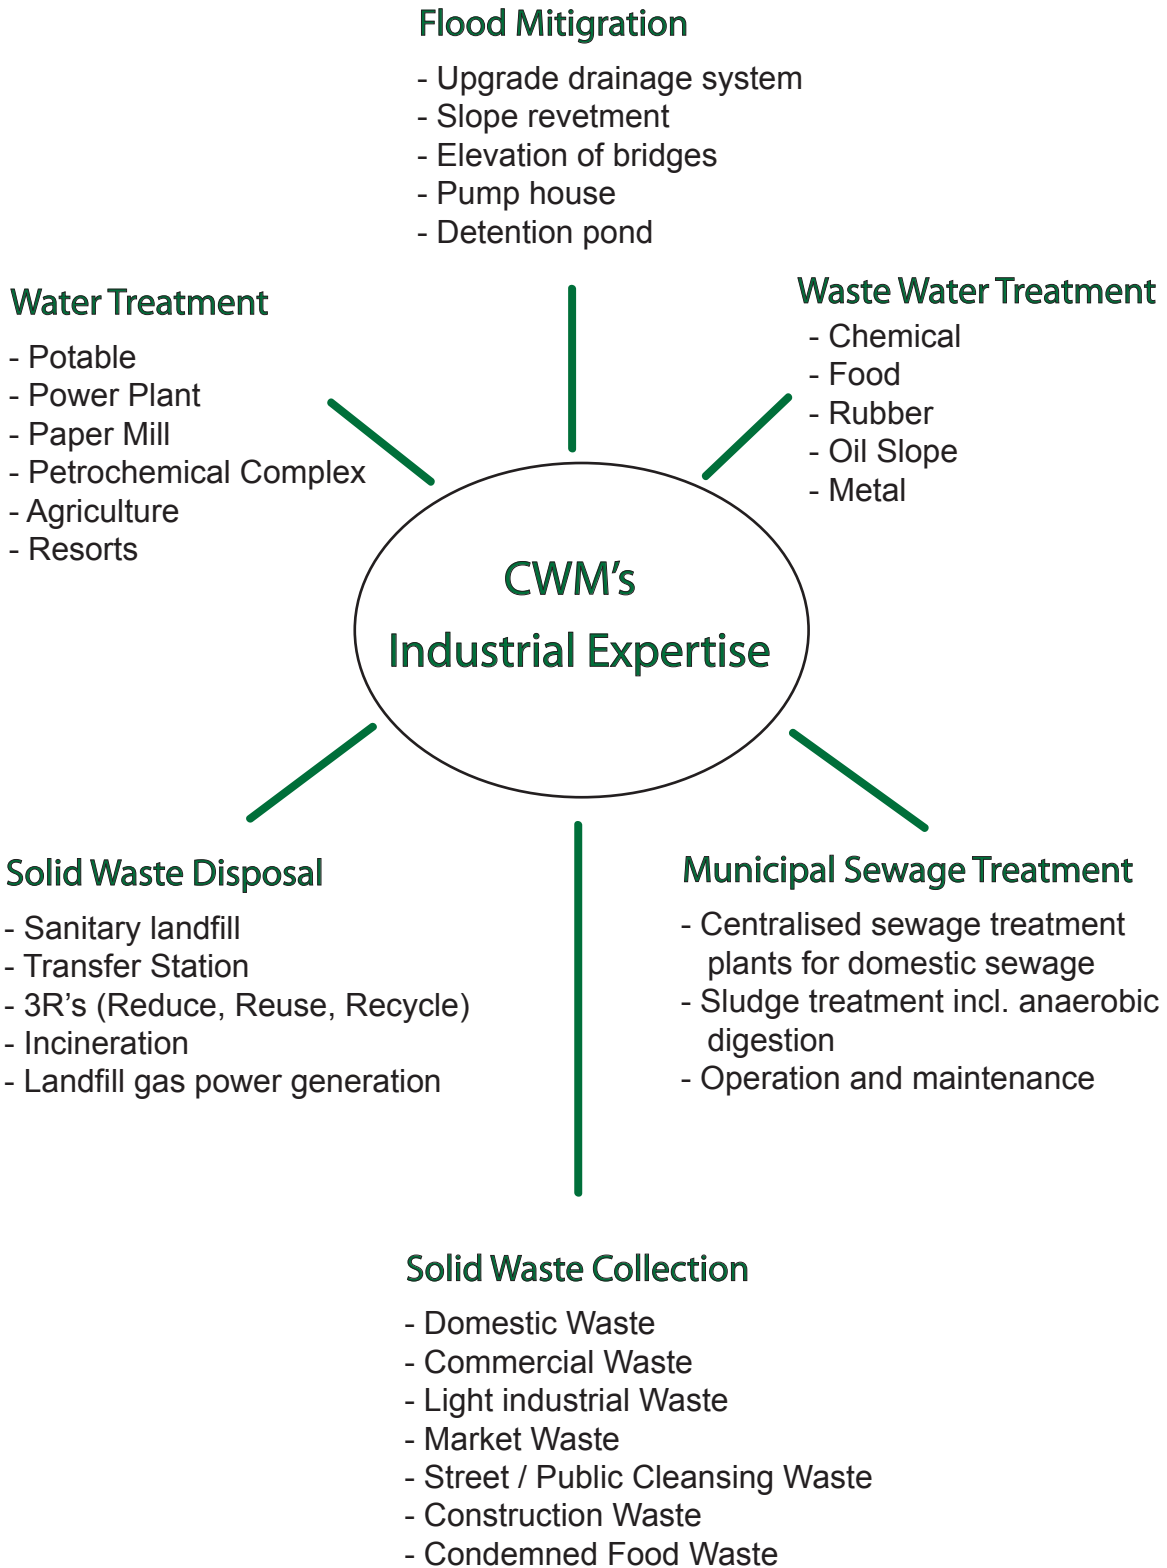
Flood Mitigation

- Upgrade drainage system
- Slope revetment
- Elevation of bridges
- Pump house
- Detention pond

Water Treatment

- Potable
- Power Plant
- Paper Mill
- Petrochemical Complex
- Agriculture
- Resorts

Waste Water Treatment

- Chemical
- Food
- Rubber
- Oil Slope
- Metal

CWM's
Industrial Expertise

Solid Waste Disposal

- Sanitary landfill
- Transfer Station
- 3R's (Reduce, Reuse, Recycle)
- Incineration
- Landfill gas power generation

Municipal Sewage Treatment

- Centralised sewage treatment plants for domestic sewage
- Sludge treatment incl. anaerobic digestion
- Operation and maintenance

Solid Waste Collection

- Domestic Waste
- Commercial Waste
- Light industrial Waste
- Market Waste
- Street / Public Cleansing Waste
- Construction Waste
- Condemned Food Waste